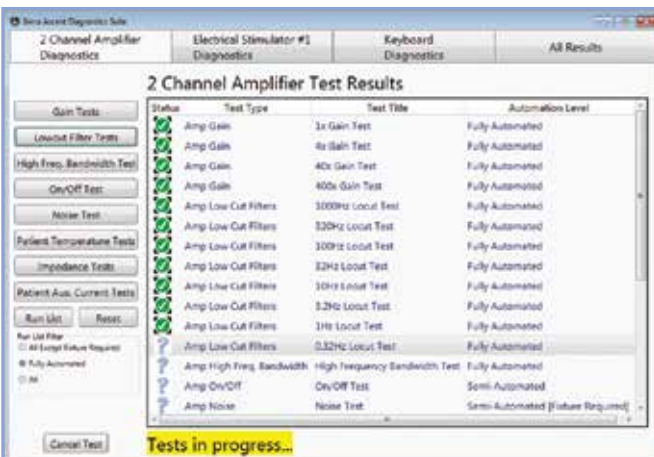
Sirra Ascent Diagnostics Suite

2 Channel Amplifier Diagnostics | Electrical Stimulator #1 Diagnostics | Keyboard Diagnostics | All Results

2 Channel Amplifier Test Results

Gain Tests
Lowcut Filter Tests
High Freq. Bandwidth Test
On/Off Test
Noise Test
Patient Temperature Tests
Impedance Tests
Patient Aux. Current Tests
Run List
Reset
Run List Filter
All Except Fixture Required
Fully Automated
All

| Status | Test Type | Test Title | Automation Level |
|---|---|---|---|
| | Amp Gain | 1x Gain Test | Fully Automated |
| | Amp Gain | 4x Gain Test | Fully Automated |
| | Amp Gain | 40x Gain Test | Fully Automated |
| | Amp Gain | 400x Gain Test | Fully Automated |
| | Amp Low Cut Filters | 1000Hz Locut Test | Fully Automated |
| | Amp Low Cut Filters | 320Hz Locut Test | Fully Automated |
| | Amp Low Cut Filters | 100Hz Locut Test | Fully Automated |
| | Amp Low Cut Filters | 32Hz Locut Test | Fully Automated |
| | Amp Low Cut Filters | 10Hz Locut Test | Fully Automated |
| | Amp Low Cut Filters | 3.2Hz Locut Test | Fully Automated |
| | Amp Low Cut Filters | 1Hz Locut Test | Fully Automated |
| ? | Amp Low Cut Filters | 0.32Hz Locut Test | Fully Automated |
| ? | Amp High Freq. Bandwidth | High Frequency Bandwidth Test | Fully Automated |
| ? | Amp On/Off | On/Off Test | Semi-Automated |
| ? | Amp Noise | Noise Test | Semi-Automated [Fixture Required] |

Cancel Test

Tests in progress...